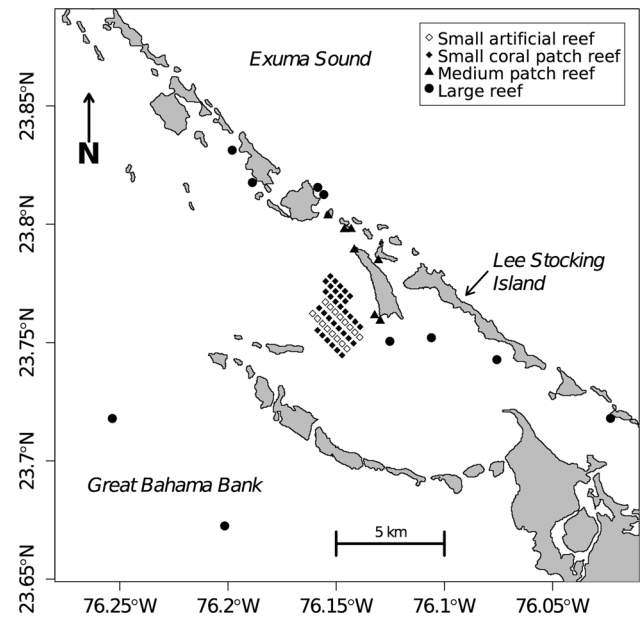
Small artificial reef
Small coral patch reef
Medium patch reef
Large reef

Exuma Sound

N

Lee Stocking Island

Great Bahama Bank

5 km

23.85°N
23.8°N
23.75°N
23.7°N
23.65°N

76.25°W
76.2°W
76.15°W
76.1°W
76.05°W